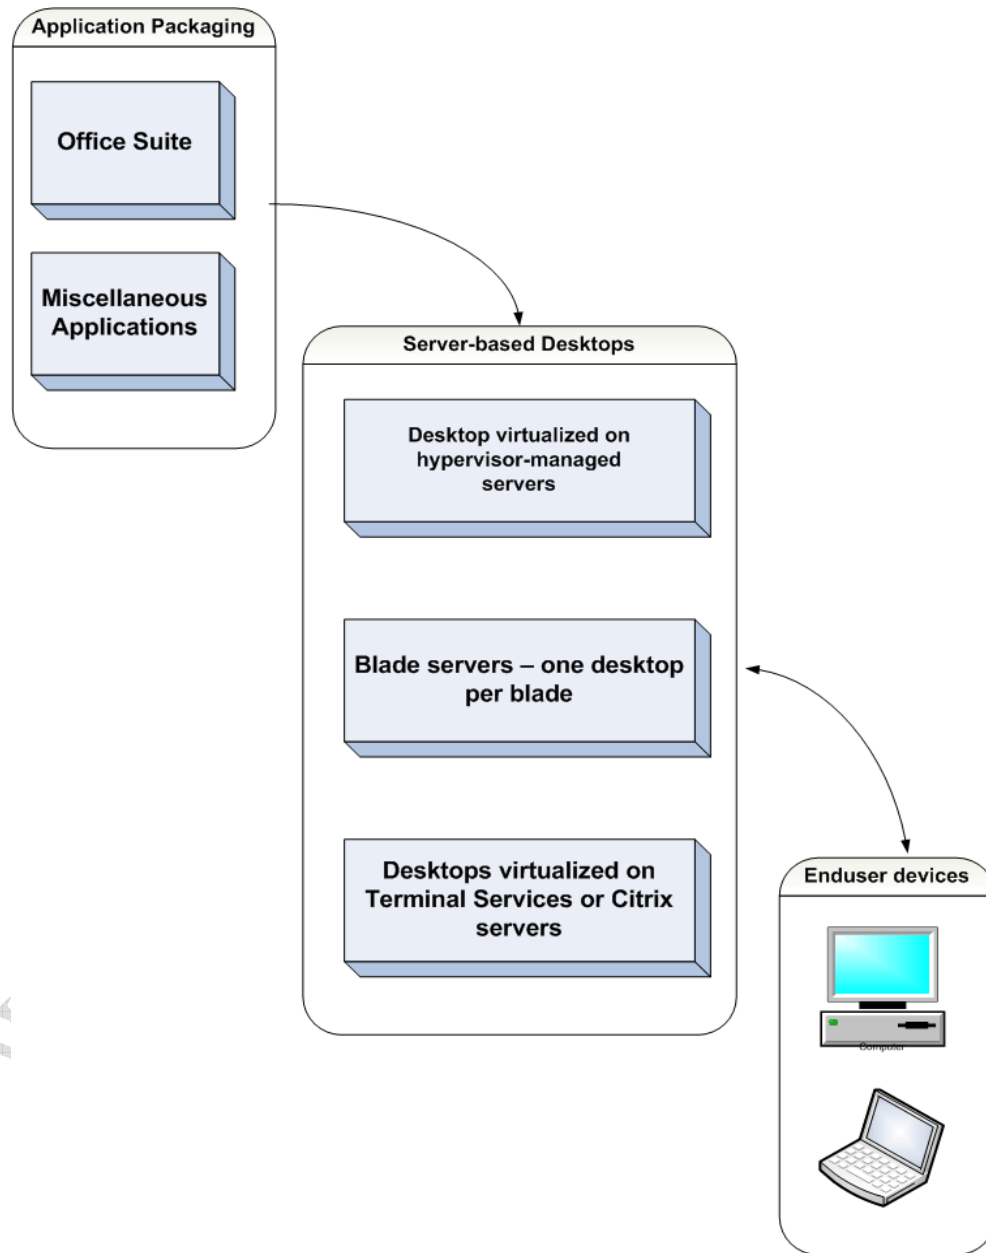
Application Packaging

Office Suite

Miscellaneous Applications

Server-based Desktops

Desktop virtualized on hypervisor-managed servers

Blade servers – one desktop per blade

Desktops virtualized on Terminal Services or Citrix servers

Enduser devices

Computer